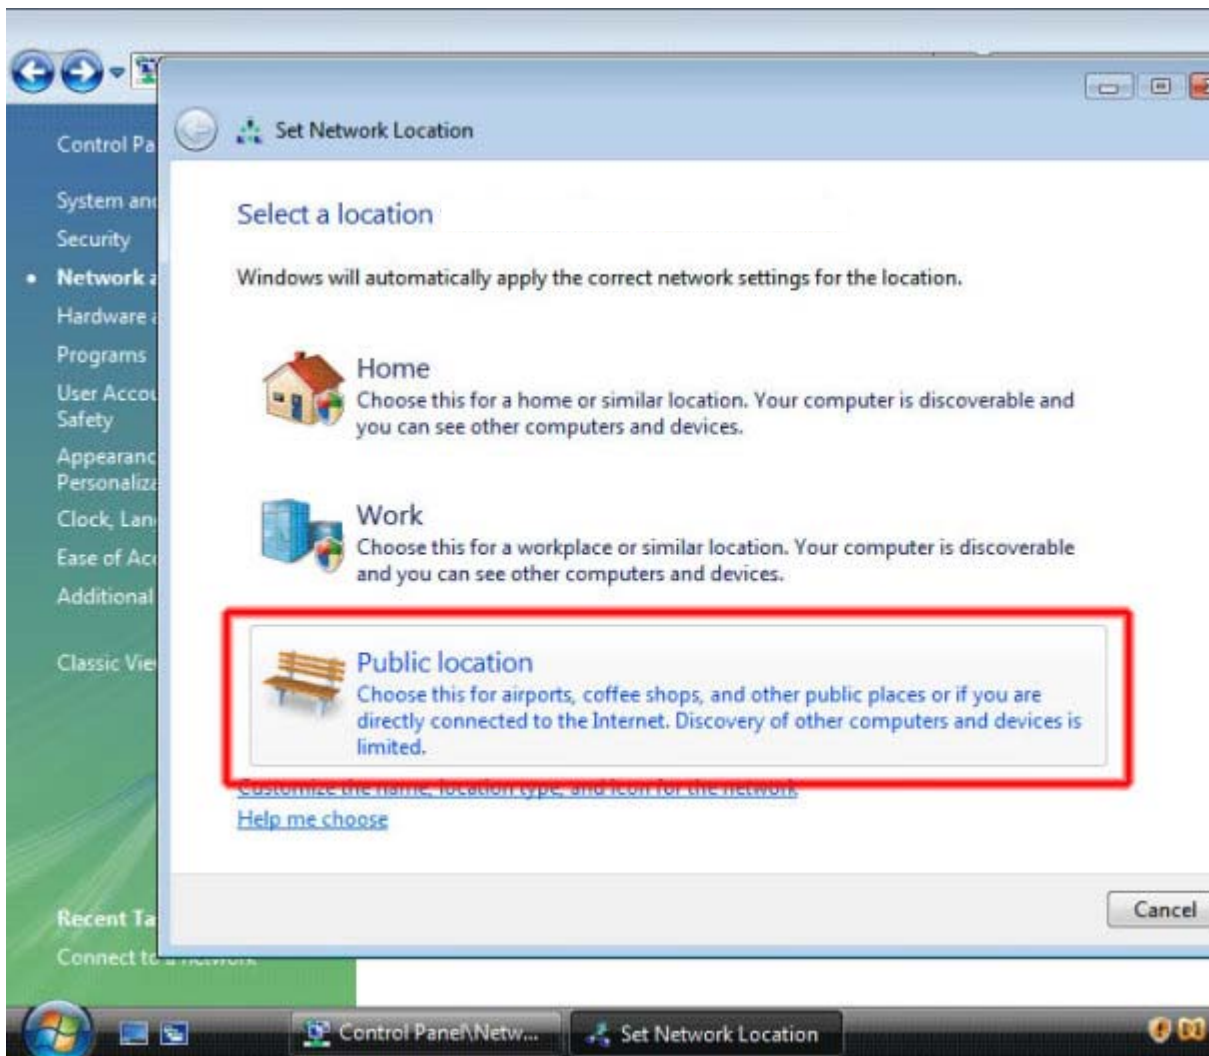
Control Pa

System an

Security

Network

Hardware

Programs

User Accou
Safety

Appearanc
Personaliz

Clock, Lan

Ease of Ac

Additional

Classic Vie

Recent Ta

Connect to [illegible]

Set Network Location

Select a location

Windows will automatically apply the correct network settings for the location.

Home
Choose this for a home or similar location. Your computer is discoverable and you can see other computers and devices.

Work
Choose this for a workplace or similar location. Your computer is discoverable and you can see other computers and devices.

Public location
Choose this for airports, coffee shops, and other public places or if you are directly connected to the Internet. Discovery of other computers and devices is limited.

Customize the name, location type, and icon for the network

Help me choose

Cancel

Control Panel\Netw...

Set Network Location